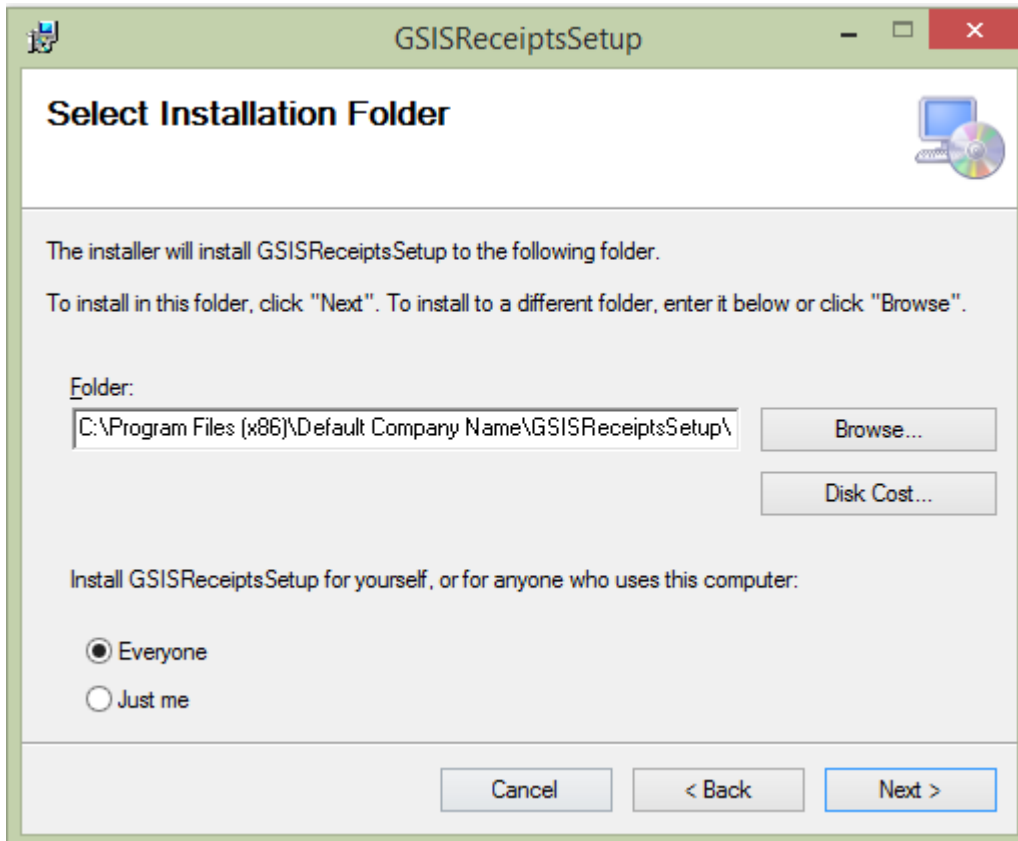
GSISReceiptsSetup

Select Installation Folder

The installer will install GSISReceiptsSetup to the following folder.

To install in this folder, click "Next". To install to a different folder, enter it below or click "Browse".

Folder:

C:\Program Files (x86)\Default Company Name\GSISReceiptsSetup\

Browse...

Disk Cost...

Install GSISReceiptsSetup for yourself, or for anyone who uses this computer:

Everyone

Just me

Cancel

< Back

Next >